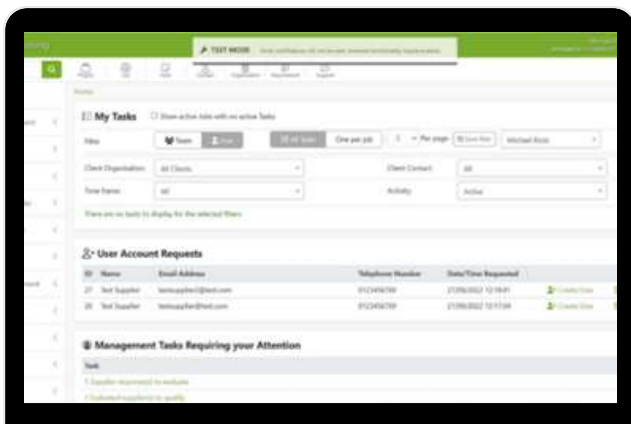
TEST MODE

My Tasks

Show active Jobs with no active Tasks

Filter

Team

All Jobs

One per job

Per page

Michael Ricci

Client Organisation

All Clients

Client Contact

All

Time Frame

All

Activity

Active

There are no tasks to display for the selected filters

User Account Requests

| ID | Name | Email Address | Telephone Number | Date/Time Requested | |
|---|---|---|---|---|---|
| 27 | Test Supplier | testsupplier@test.com | 0123456789 | 27/06/2022 12:18:41 | Create User |
| 28 | Test Supplier | testsupplier@test.com | 0123456789 | 27/06/2022 12:17:04 | Create User |

Management Tasks Requiring your Attention

Task

1 Supplier requested to evaluate

1 Evaluated supplier(s) to qualify